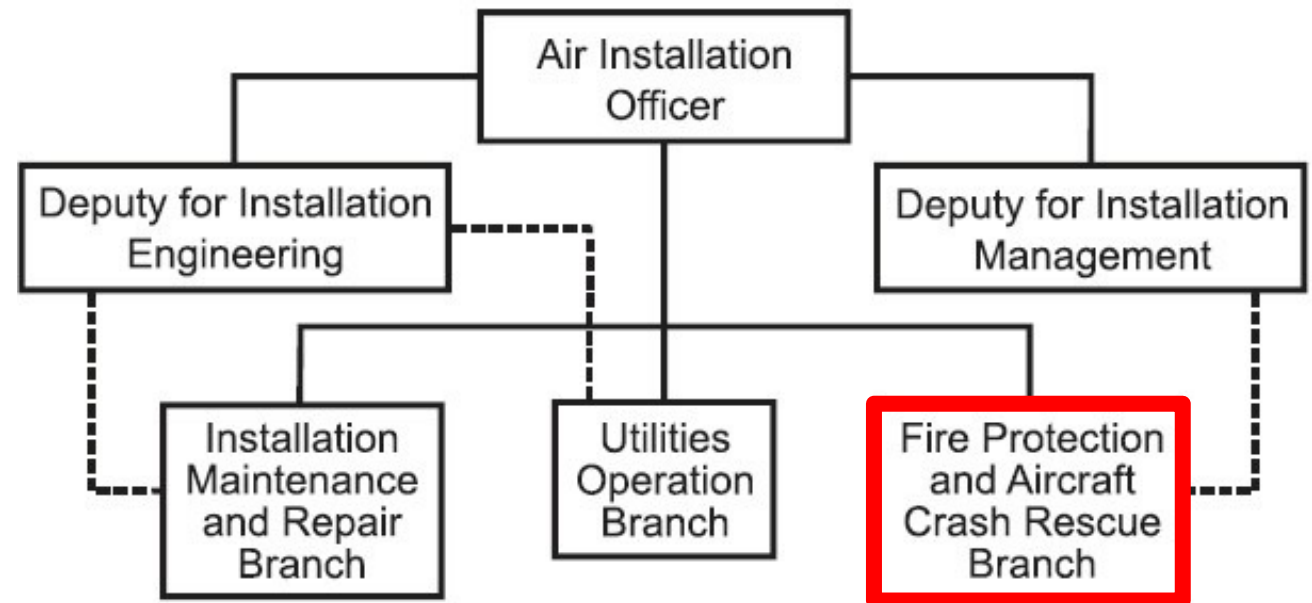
Air Installation Officer

Deputy for Installation Engineering

Deputy for Installation Management

Installation Maintenance and Repair Branch

Utilities Operation Branch

Fire Protection and Aircraft Crash Rescue Branch